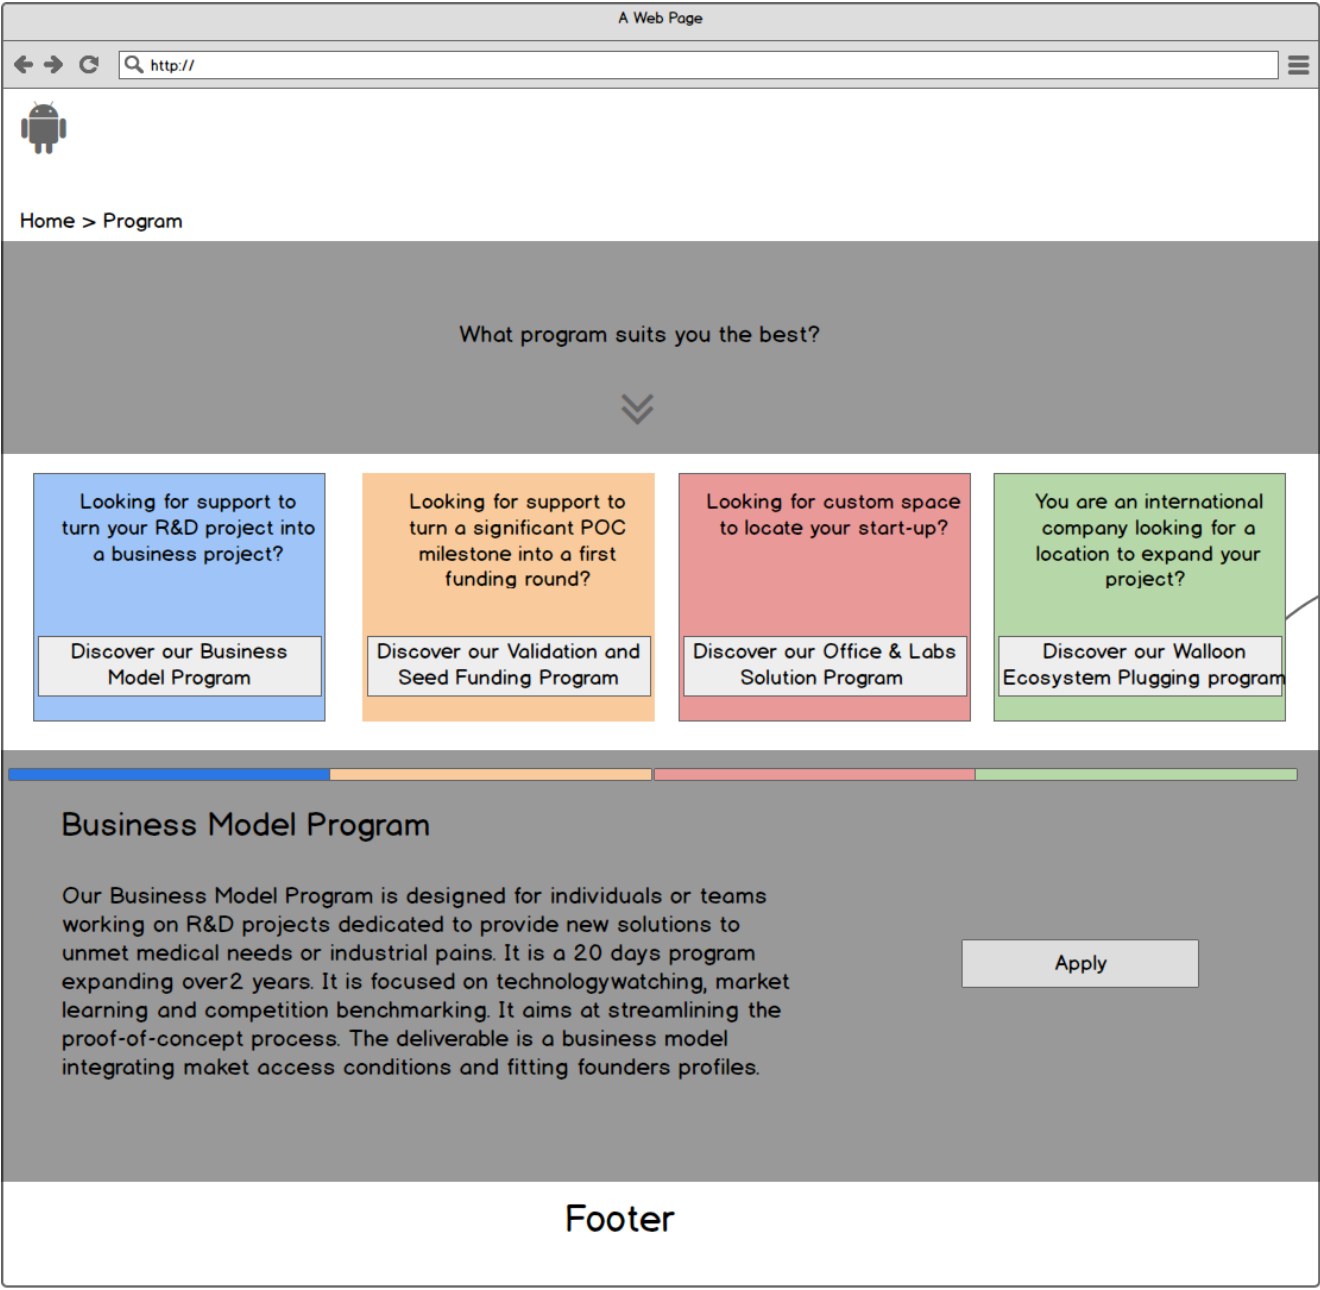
A Web Page

http://

Home > Program

What program suits you the best?

Looking for support to turn your R&D project into a business project?

Discover our Business Model Program

Looking for support to turn a significant POC milestone into a first funding round?

Discover our Validation and Seed Funding Program

Looking for custom space to locate your start-up?

Discover our Office & Labs Solution Program

You are an international company looking for a location to expand your project?

Discover our Walloon Ecosystem Plugging program

Business Model Program

Our Business Model Program is designed for individuals or teams working on R&D projects dedicated to provide new solutions to unmet medical needs or industrial pains. It is a 20 days program expanding over2 years. It is focused on technologywatching, market learning and competition benchmarking. It aims at streamlining the proof-of-concept process. The deliverable is a business model integrating maket access conditions and fitting founders profiles.

Apply

Footer